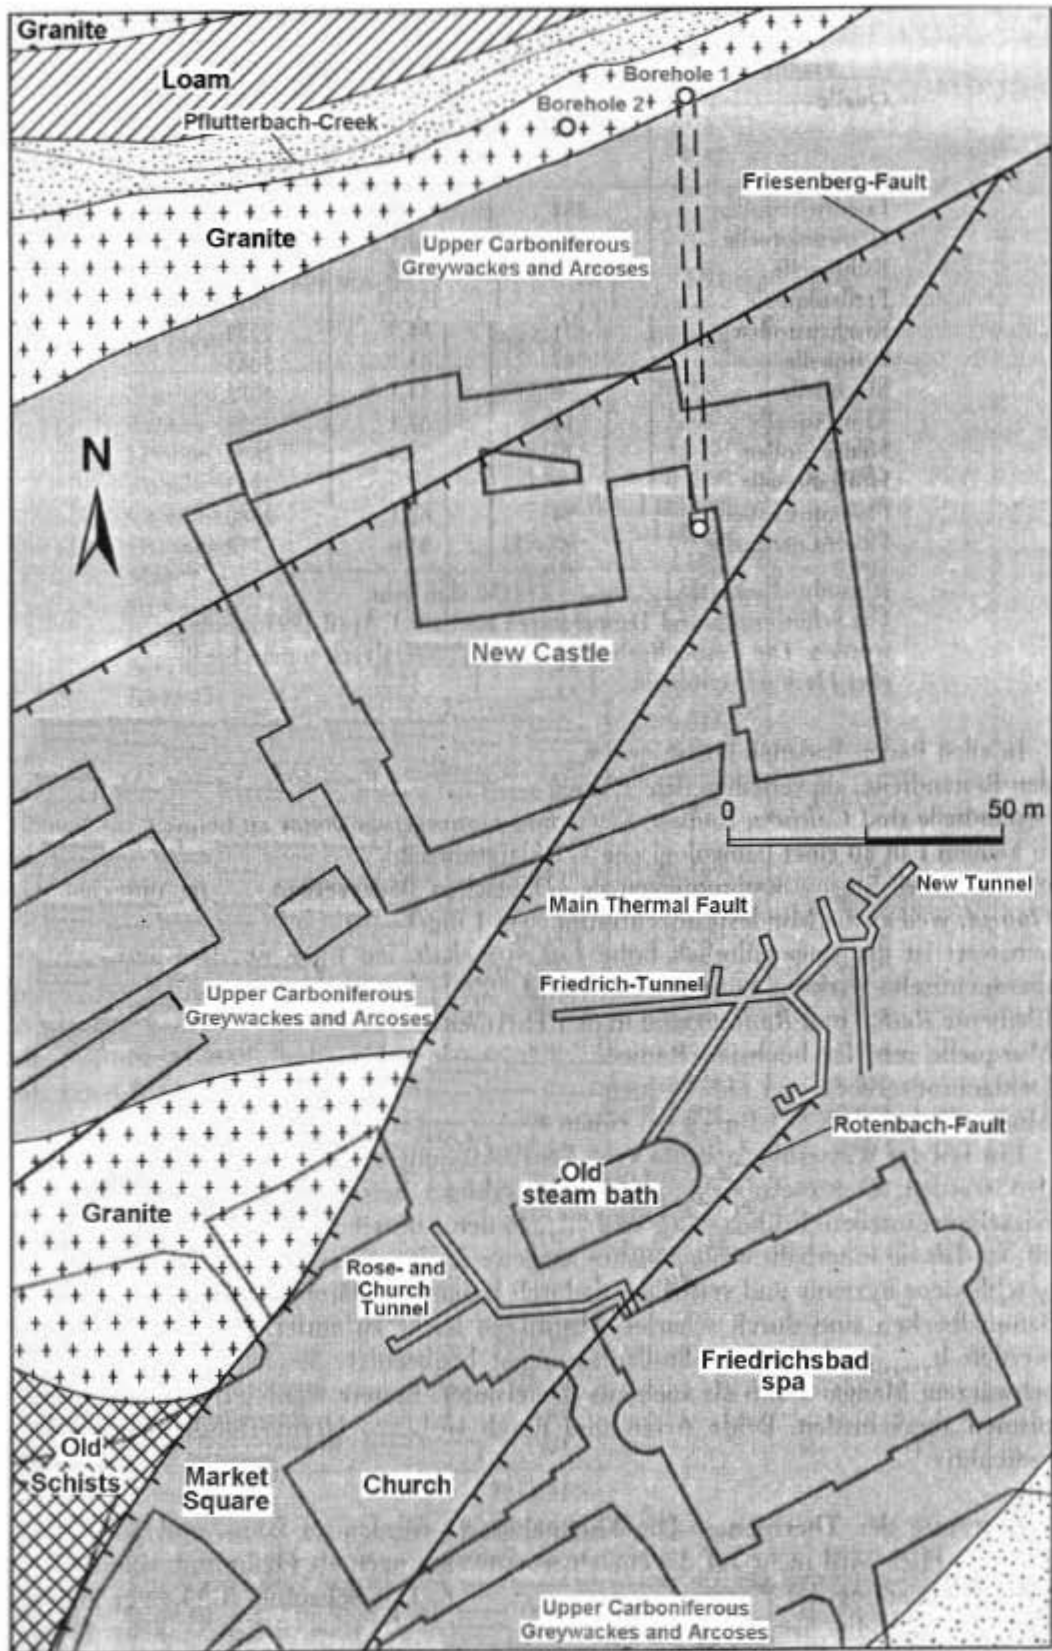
Granite
Loam
Pflutterbach-Creek
Borehole 1
Borehole 2
Friesenberg-Fault
Granite
Upper Carboniferous Greywackes and Arcoses
N
New Castle
0
50 m
New Tunnel
Main Thermal Fault
Friedrich-Tunnel
Upper Carboniferous Greywackes and Arcoses
Rotenbach-Fault
Old steam bath
Granite
Rose- and Church Tunnel
Friedrichsbad spa
Old Schists
Market Square
Church
Upper Carboniferous Greywackes and Arcoses